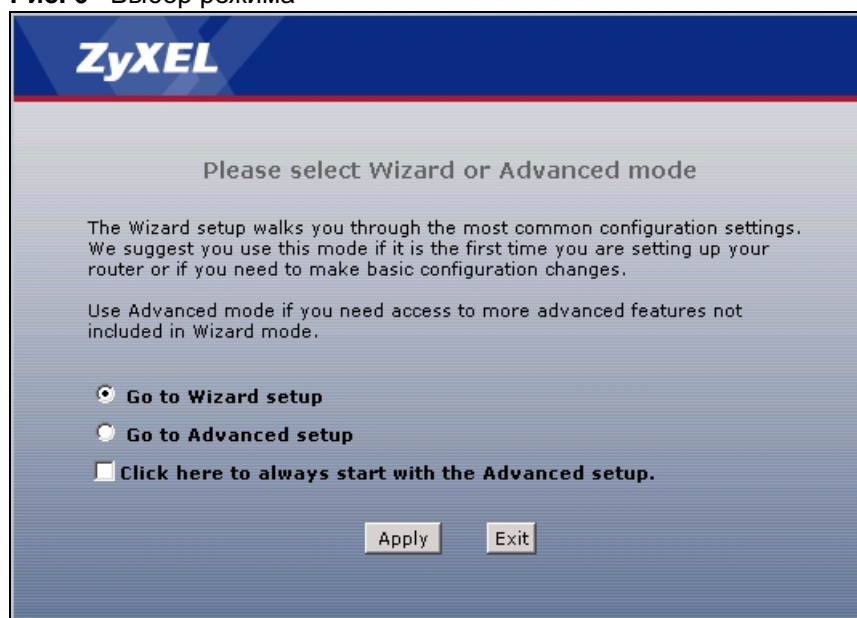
Рис. 6 Выбор режима

ZyXEL

Please select Wizard or Advanced mode

The Wizard setup walks you through the most common configuration settings. We suggest you use this mode if it is the first time you are setting up your router or if you need to make basic configuration changes.

Use Advanced mode if you need access to more advanced features not included in Wizard mode.

Go to Wizard setup

Go to Advanced setup

Click here to always start with the Advanced setup.

Apply

Exit